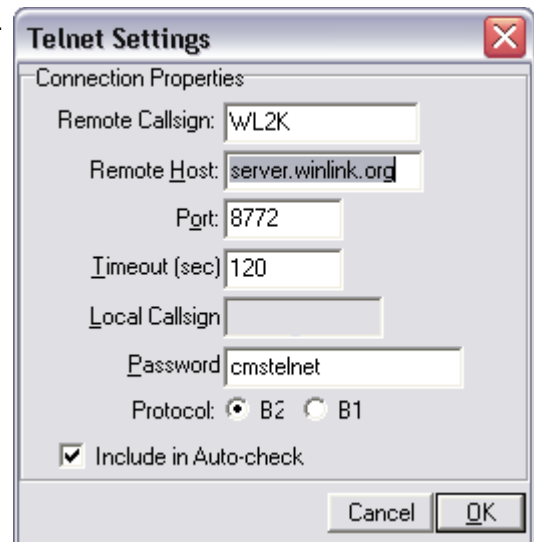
Telnet Settings

Connection Properties

Remote Callsign: WL2K

Remote Host: server.winlink.org

Port: 8772

Timeout (sec) 120

Local Callsign

Password cmstelnet

Protocol: B2 B1

Include in Auto-check

Cancel OK